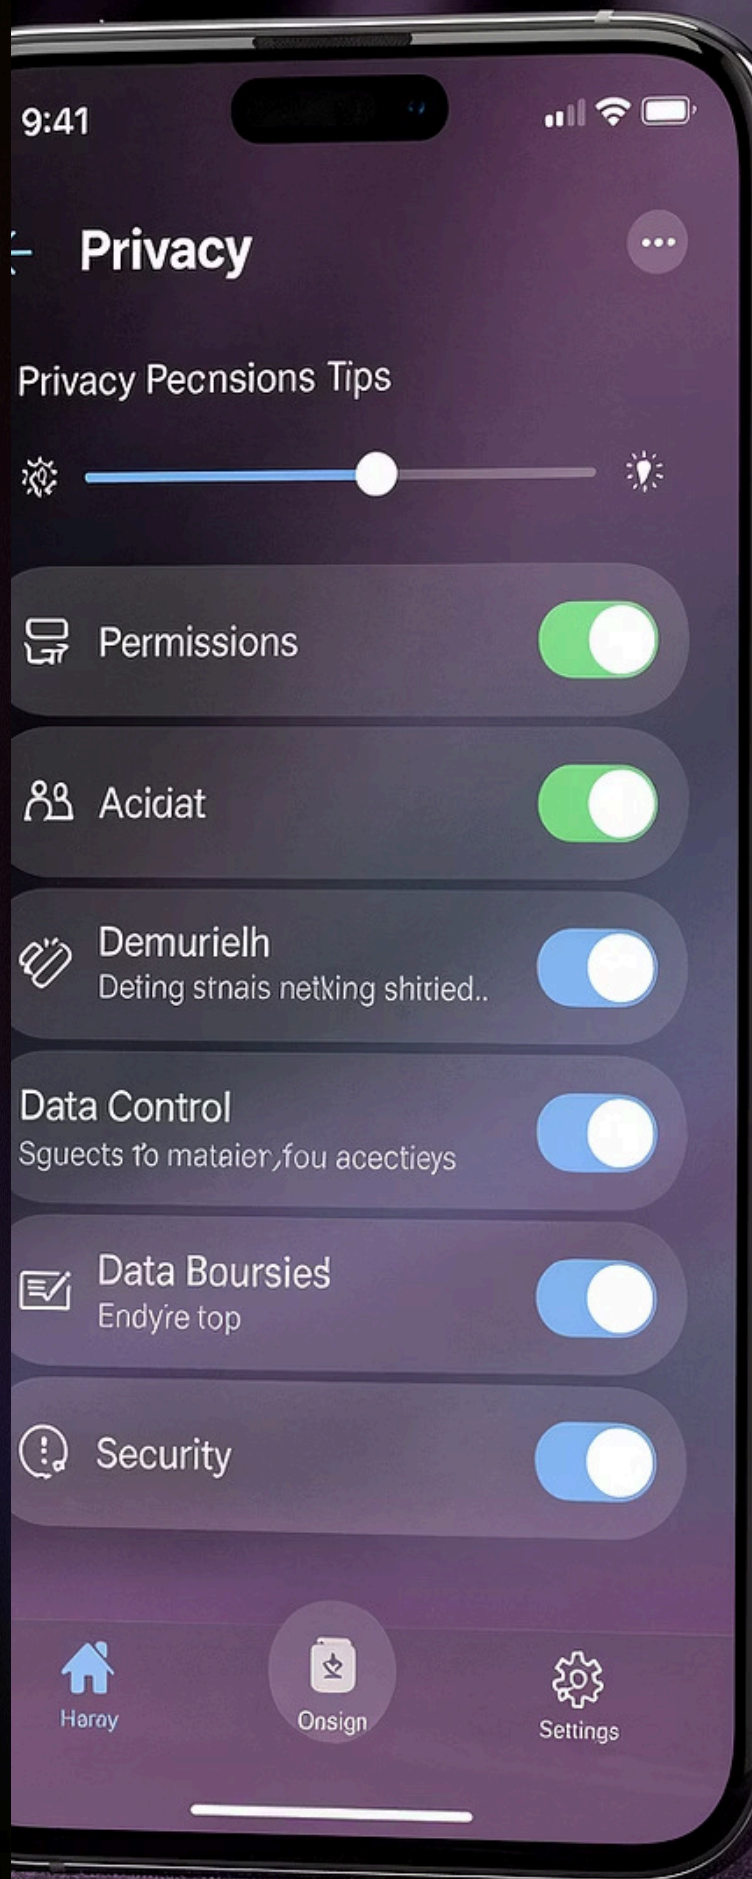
9:41

Privacy

Privacy Pecnsions Tips

Permissions

Acidat

Demurielh
Deting stnais netking shiried..

Data Control
Sguects to mataier,fou acectieys

Data Boursied
Endyre top

Security

Haray

Onsign

Settings